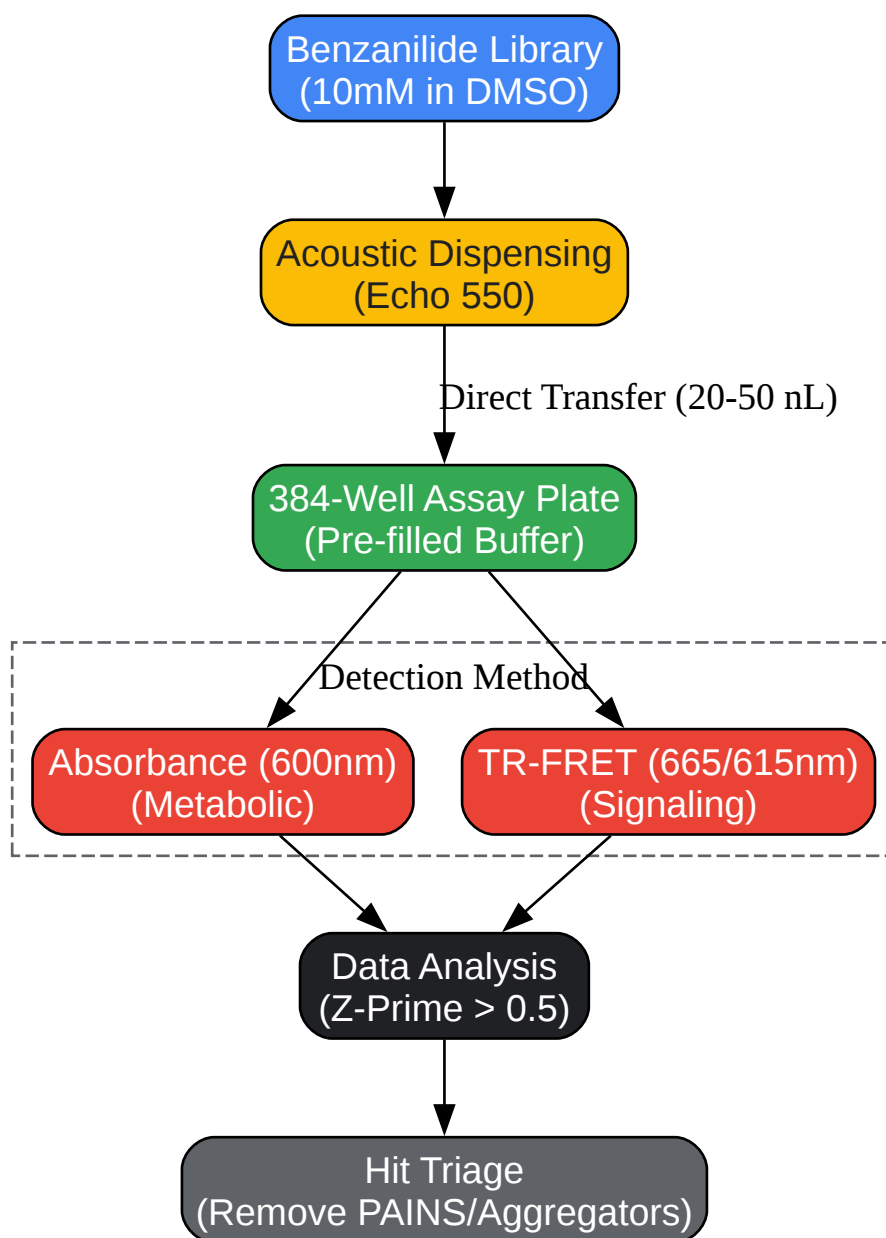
Benzanilide Library
(10mM in DMSO)

Acoustic Dispensing
(Echo 550)

Direct Transfer (20-50 nL)

384-Well Assay Plate
(Pre-filled Buffer)

Detection Method

Absorbance (600nm)
(Metabolic)

TR-FRET (665/615nm)
(Signaling)

Data Analysis
(Z-Prime > 0.5)

Hit Triage
(Remove PAINS/Aggregators)